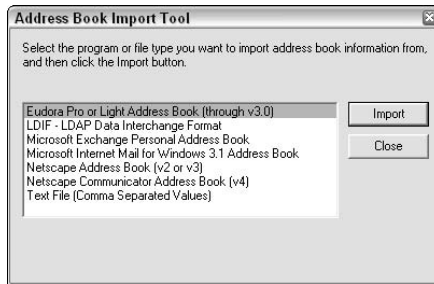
Address Book Import Tool

Select the program or file type you want to import address book information from, and then click the Import button.

Eudora Pro or Light Address Book (through v3.0)
LDIF - LDAP Data Interchange Format
Microsoft Exchange Personal Address Book
Microsoft Internet Mail for Windows 3.1 Address Book
Netscape Address Book (v2 or v3)
Netscape Communicator Address Book (v4)
Text File (Comma Separated Values)

Import

Close